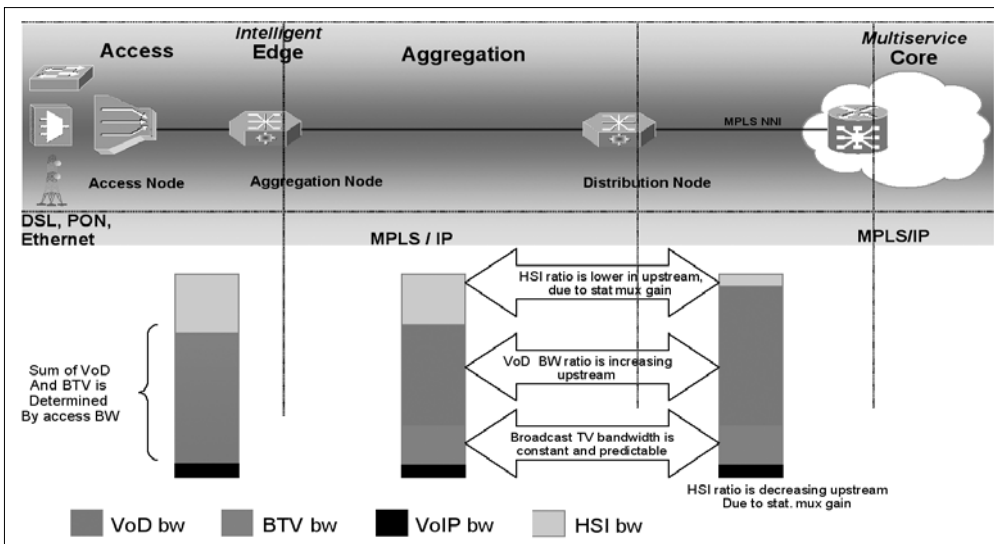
Access

Intelligent Edge

Aggregation

Multiservice Core

MPLS NNI

Access Node

Aggregation Node

Distribution Node

DSL, PON, Ethernet

MPLS / IP

MPLS/IP

HSI ratio is lower in upstream, due to stat mux gain

VoD BW ratio is increasing upstream

Broadcast TV bandwidth is constant and predictable

Sum of VoD And BTV is Determined By access BW

HSI ratio is decreasing upstream Due to stat. mux gain

VoD bw

BTV bw

VoIP bw

HSI bw